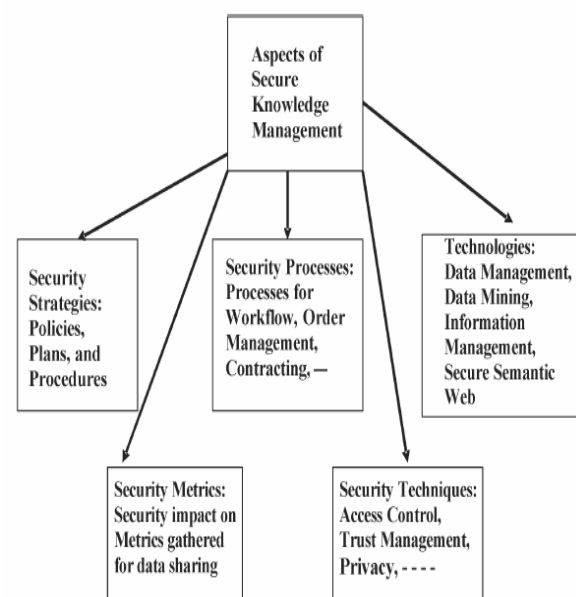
Aspects of Secure Knowledge Management

Security Strategies: Policies, Plans, and Procedures

Security Processes: Processes for Workflow, Order Management, Contracting, --

Technologies: Data Management, Data Mining, Information Management, Secure Semantic Web

Security Metrics: Security impact on Metrics gathered for data sharing

Security Techniques: Access Control, Trust Management, Privacy, - - - -